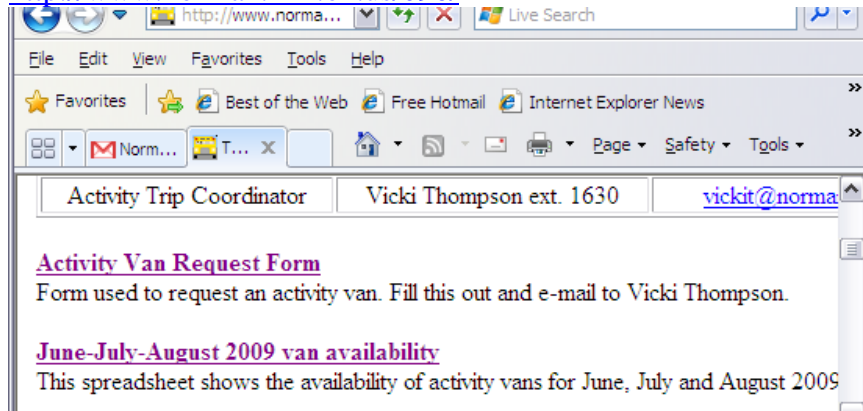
http://www.norma...

Live Search

File Edit View Favorites Tools Help

Favorites Best of the Web Free Hotmail Internet Explorer News

Norm... T...

Page Safety Tools

| Activity Trip Coordinator | Vicki Thompson ext. 1630 | vickit@norma |
|---|---|---|

Activity Van Request Form
Form used to request an activity van. Fill this out and e-mail to Vicki Thompson.

June-July-August 2009 van availability
This spreadsheet shows the availability of activity vans for June, July and August 2009